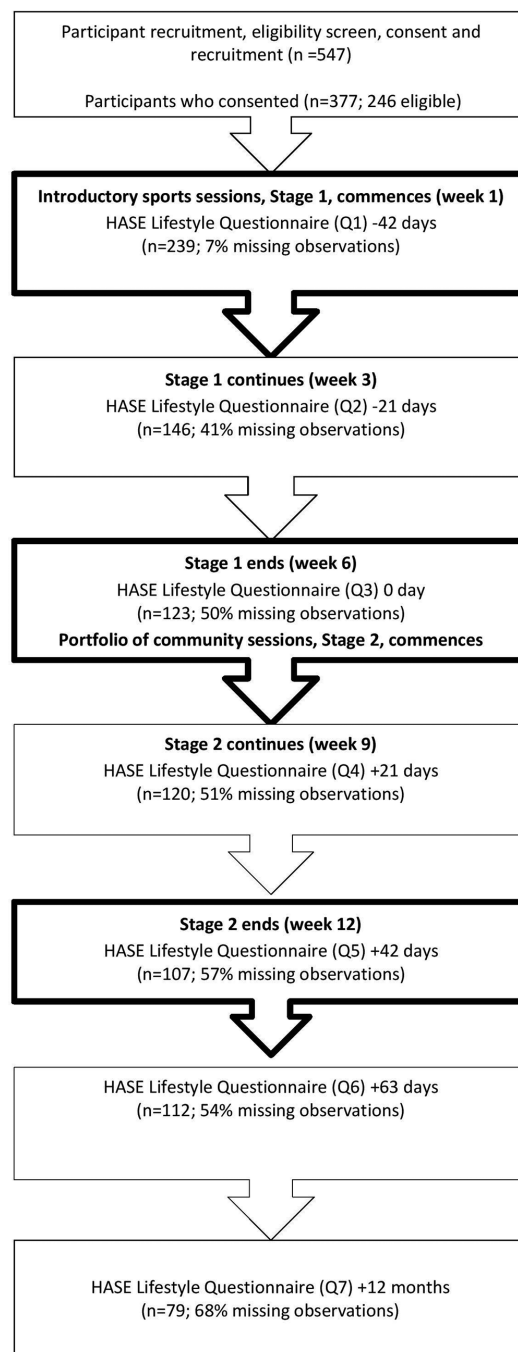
Participant recruitment, eligibility screen, consent and recruitment (n =547)

Participants who consented (n=377; 246 eligible)

**Introductory sports sessions, Stage 1, commences (week 1)**
HASE Lifestyle Questionnaire (Q1) -42 days
(n=239; 7% missing observations)

**Stage 1 continues (week 3)**
HASE Lifestyle Questionnaire (Q2) -21 days
(n=146; 41% missing observations)

**Stage 1 ends (week 6)**
HASE Lifestyle Questionnaire (Q3) 0 day
(n=123; 50% missing observations)
**Portfolio of community sessions, Stage 2, commences**

**Stage 2 continues (week 9)**
HASE Lifestyle Questionnaire (Q4) +21 days
(n=120; 51% missing observations)

**Stage 2 ends (week 12)**
HASE Lifestyle Questionnaire (Q5) +42 days
(n=107; 57% missing observations)

HASE Lifestyle Questionnaire (Q6) +63 days
(n=112; 54% missing observations)

HASE Lifestyle Questionnaire (Q7) +12 months
(n=79; 68% missing observations)